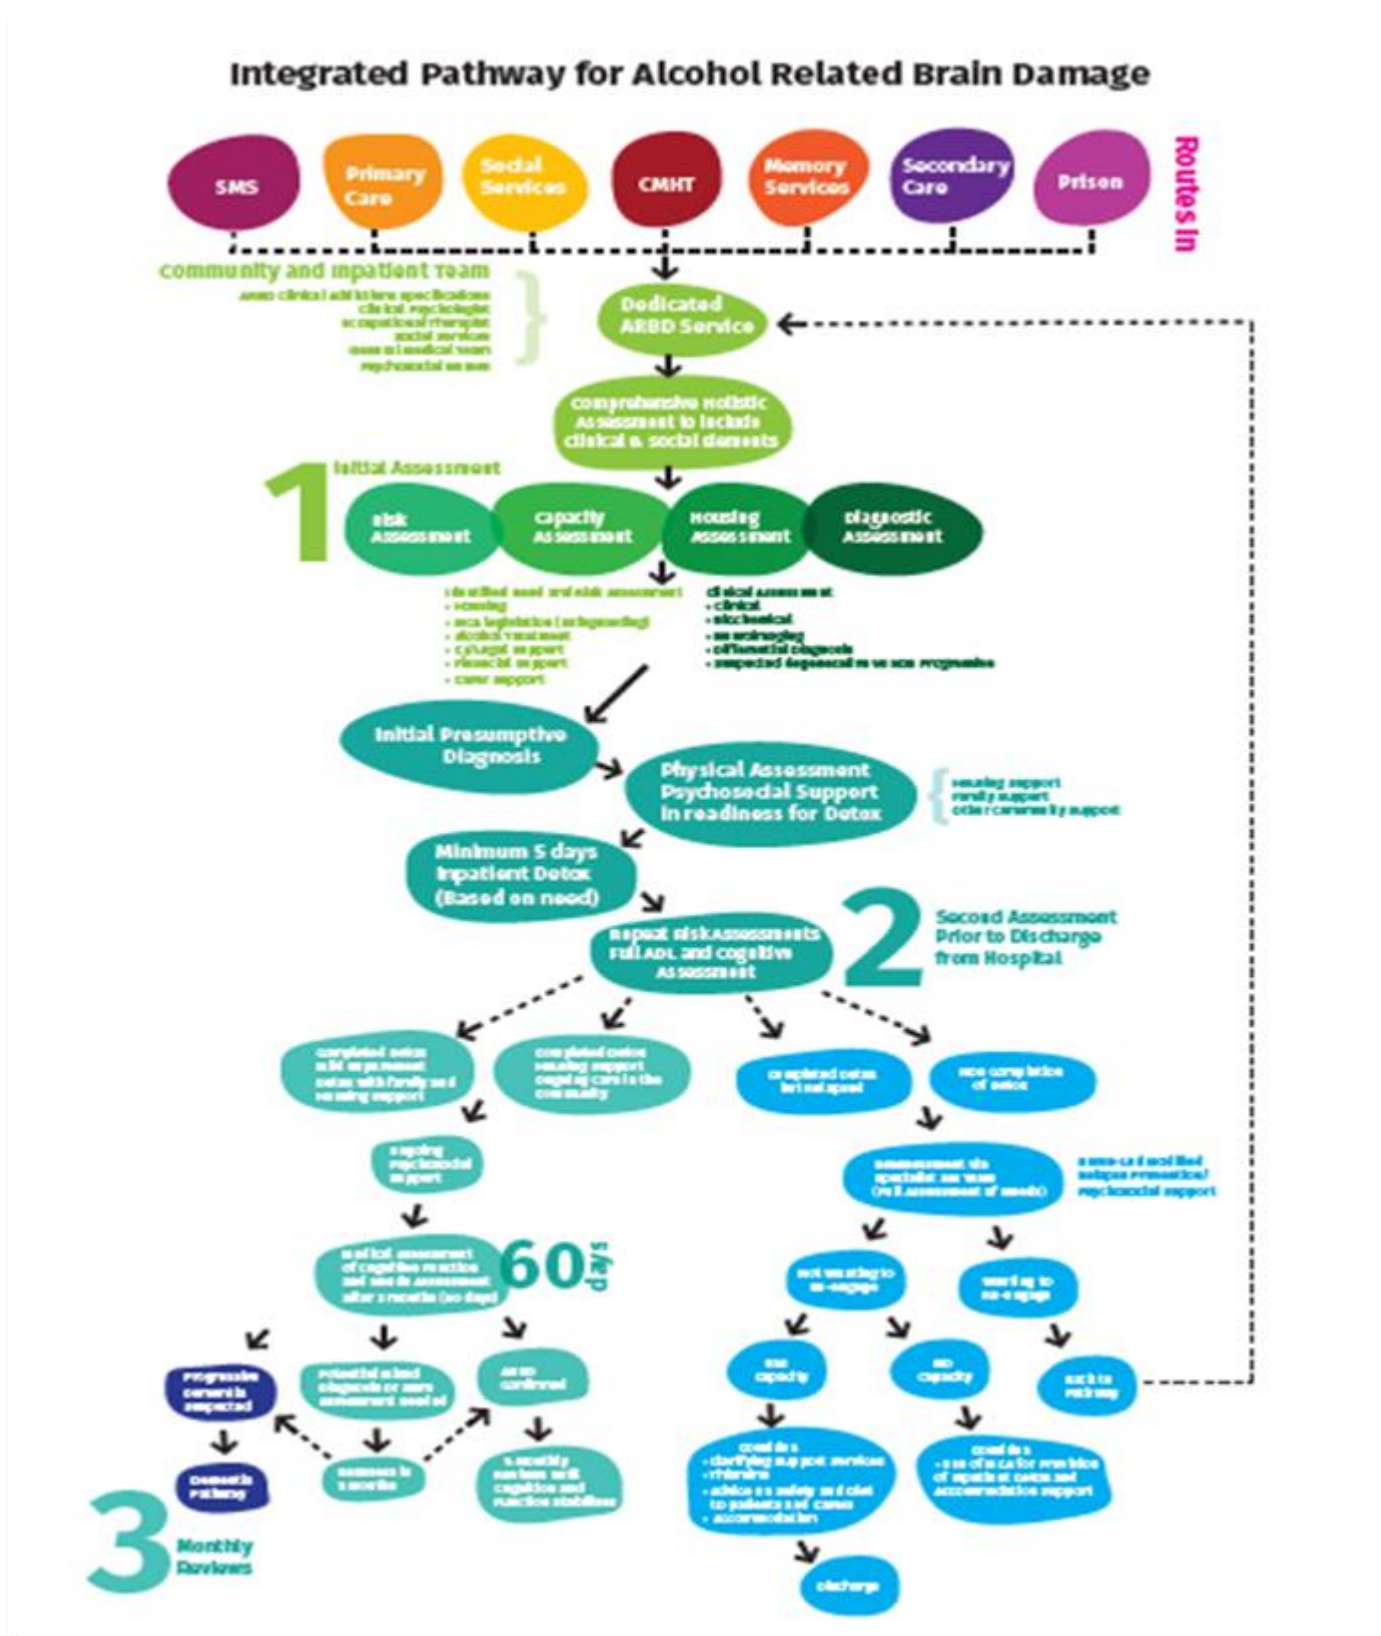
Integrated Pathway for Alcohol Related Brain Damage

SMS
Primary Care
Social Services
CMHT
Memory Services
Secondary Care
Prison
Routes In

Community and Inpatient Team
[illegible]
clinical psychologist
occupational therapist
social services
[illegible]
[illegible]

Dedicated ARBD Service

Comprehensive Holistic Assessment to include clinical & social elements

1 Initial Assessment

Risk Assessment
Capacity Assessment
Housing Assessment
Diagnostic Assessment

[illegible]
- housing
- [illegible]
- alcohol treatment
- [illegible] support
- financial support
- carer support

clinical assessment
- clinical
- biochemical
- neuroimaging
- differential diagnosis
- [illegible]

Initial Presumptive Diagnosis

Physical Assessment Psychosocial Support in readiness for Detox

housing support
family support
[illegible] support

Minimum 5 days Inpatient Detox (Based on need)

Repeat Risk Assessments Full ADL and cognitive Assessment

2 Second Assessment Prior to Discharge from Hospital

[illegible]
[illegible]
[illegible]
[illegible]

ongoing psychosocial support

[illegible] 60 days

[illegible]
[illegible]
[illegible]
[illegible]
Dementia Pathway
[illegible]
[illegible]

3 Monthly Reviews

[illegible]
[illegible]
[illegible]
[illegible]
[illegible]
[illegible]
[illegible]
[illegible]
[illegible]
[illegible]
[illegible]
discharge